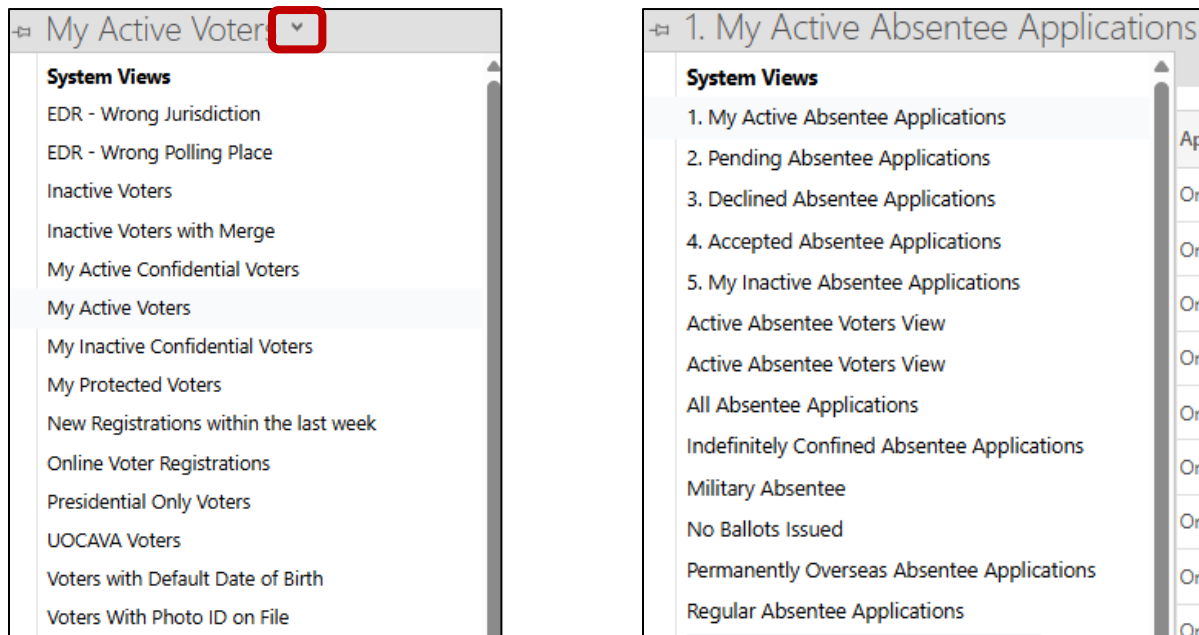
My Active Voters

System Views
EDR - Wrong Jurisdiction
EDR - Wrong Polling Place
Inactive Voters
Inactive Voters with Merge
My Active Confidential Voters
My Active Voters
My Inactive Confidential Voters
My Protected Voters
New Registrations within the last week
Online Voter Registrations
Presidential Only Voters
UOCAVA Voters
Voters with Default Date of Birth
Voters With Photo ID on File

1. My Active Absentee Applications

System Views
1. My Active Absentee Applications
2. Pending Absentee Applications
3. Declined Absentee Applications
4. Accepted Absentee Applications
5. My Inactive Absentee Applications
Active Absentee Voters View
Active Absentee Voters View
All Absentee Applications
Indefinitely Confined Absentee Applications
Military Absentee
No Ballots Issued
Permanently Overseas Absentee Applications
Regular Absentee Applications

Ap
Or
Or
Or
Or
Or
Or
Or
Or
Or